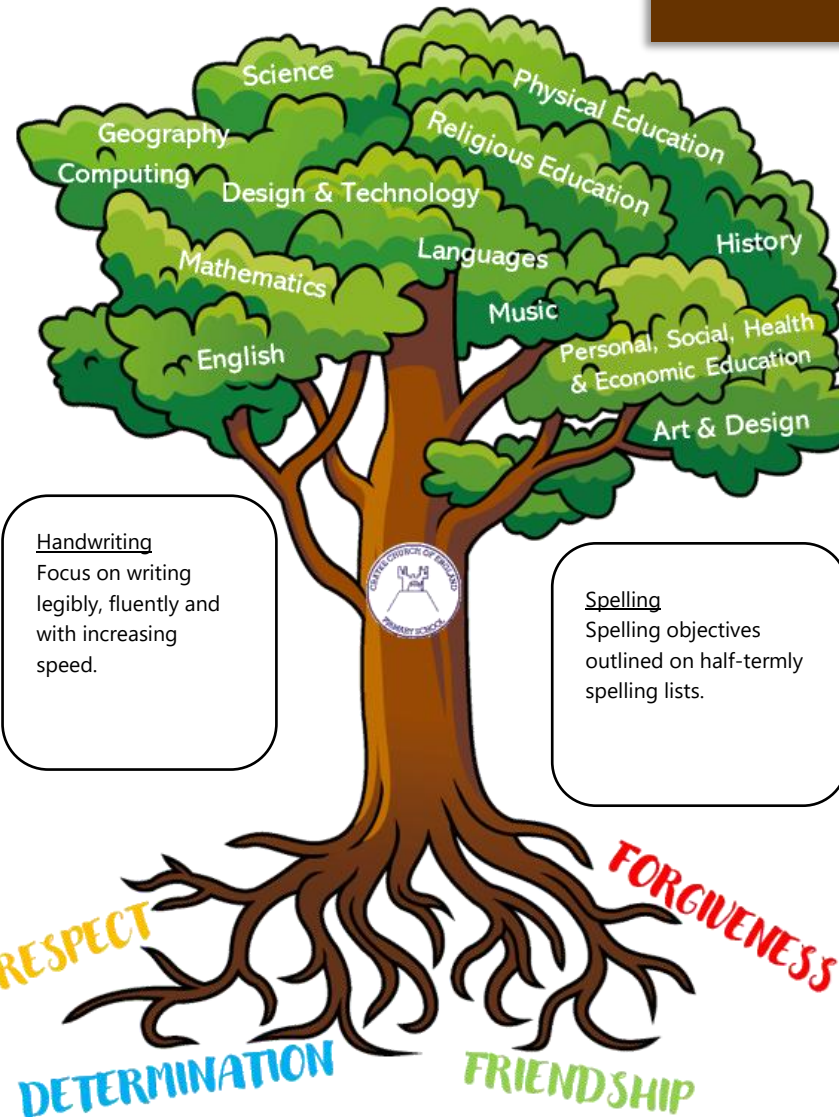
Science

Geography

Computing

Design & Technology

Physical Education

Religious Education

History

Languages

Mathematics

Music

English

Personal, Social, Health & Economic Education

Art & Design

CHATTEE CHURCH OF ENGLAND PRIMARY SCHOOL

Handwriting
Focus on writing legibly, fluently and with increasing speed.

Spelling
Spelling objectives outlined on half-termly spelling lists.

RESPECT

FORGIVENESS

DETERMINATION

FRIENDSHIP